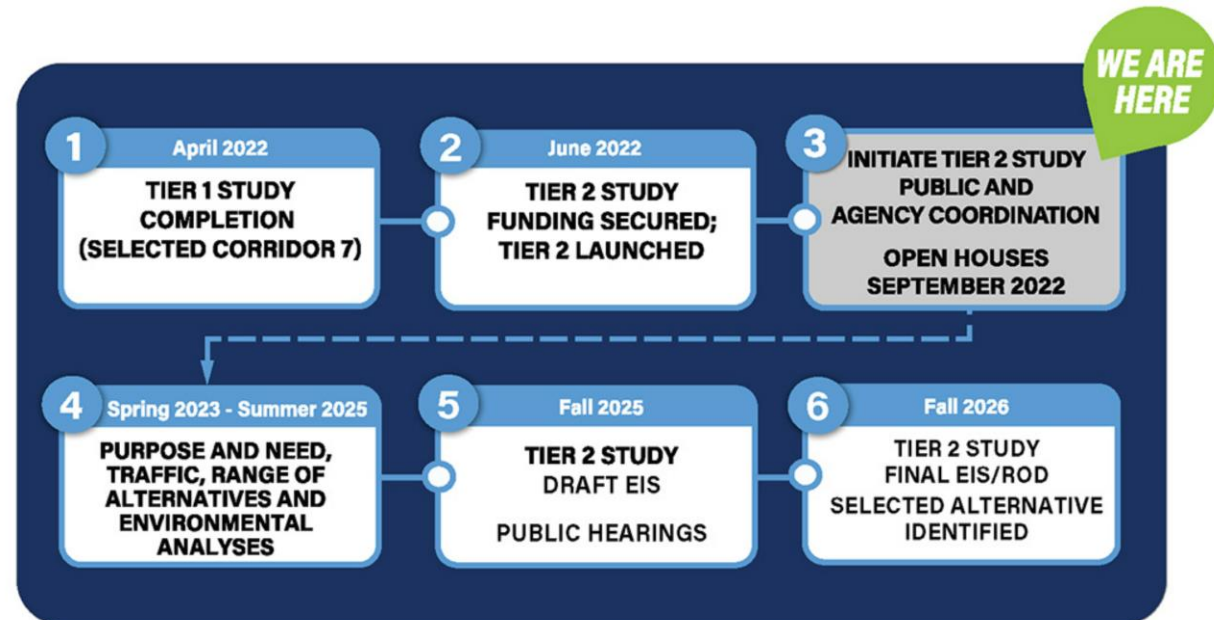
WE ARE HERE

1
April 2022
TIER 1 STUDY COMPLETION (SELECTED CORRIDOR 7)

2
June 2022
TIER 2 STUDY FUNDING SECURED; TIER 2 LAUNCHED

3
INITIATE TIER 2 STUDY PUBLIC AND AGENCY COORDINATION

OPEN HOUSES SEPTEMBER 2022

4
Spring 2023 - Summer 2025
PURPOSE AND NEED, TRAFFIC, RANGE OF ALTERNATIVES AND ENVIRONMENTAL ANALYSES

5
Fall 2025
TIER 2 STUDY
DRAFT EIS

PUBLIC HEARINGS

6
Fall 2026
TIER 2 STUDY
FINAL EIS/ROD
SELECTED ALTERNATIVE IDENTIFIED